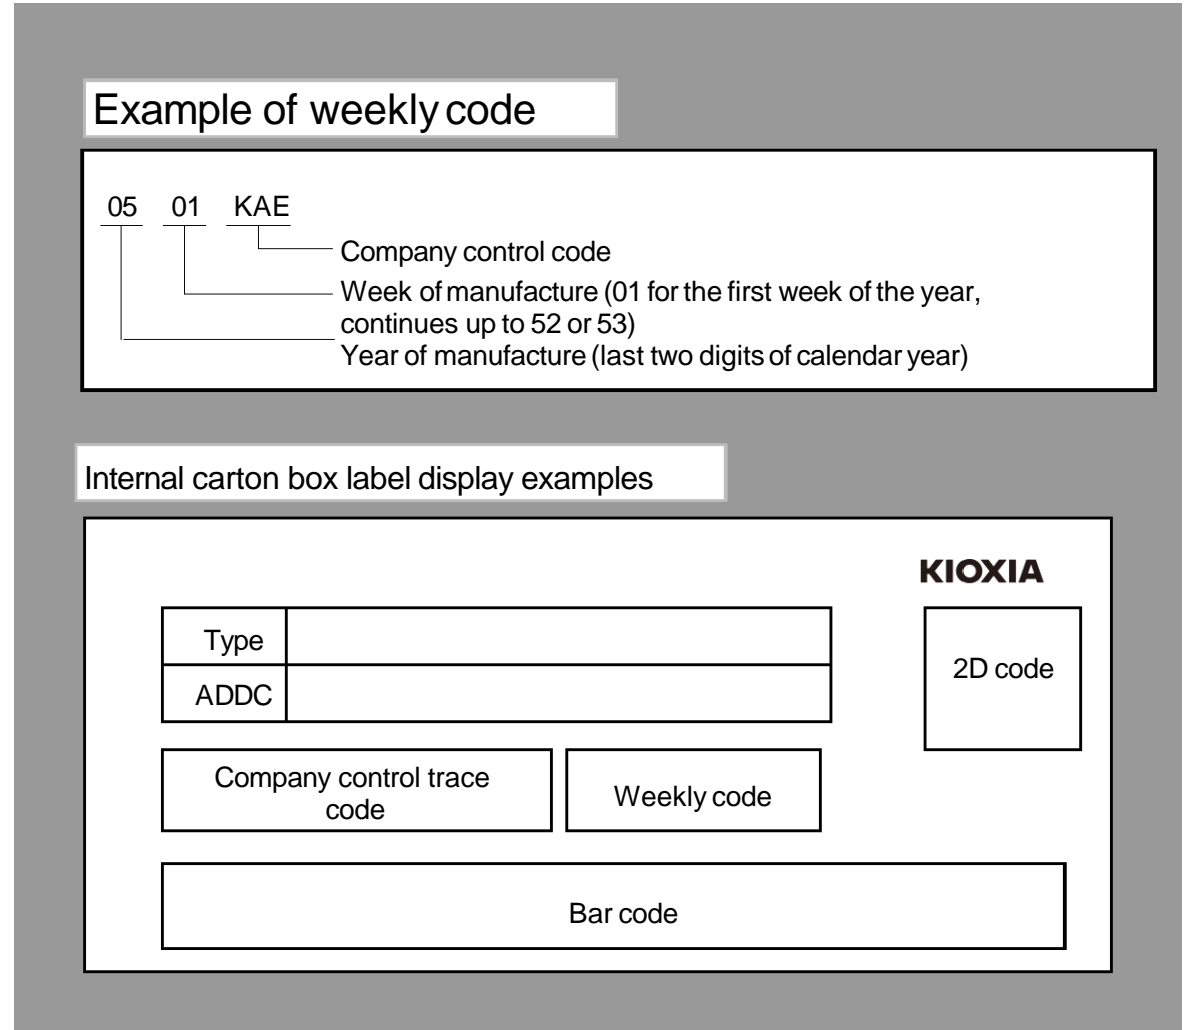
Example of weekly code

05 01 KAE

Company control code

Week of manufacture (01 for the first week of the year, continues up to 52 or 53)

Year of manufacture (last two digits of calendar year)

Internal carton box label display examples

KIOXIA

| Type | |
|---|---|
| ADDC | |

2D code

Company control trace code

Weekly code

Bar code